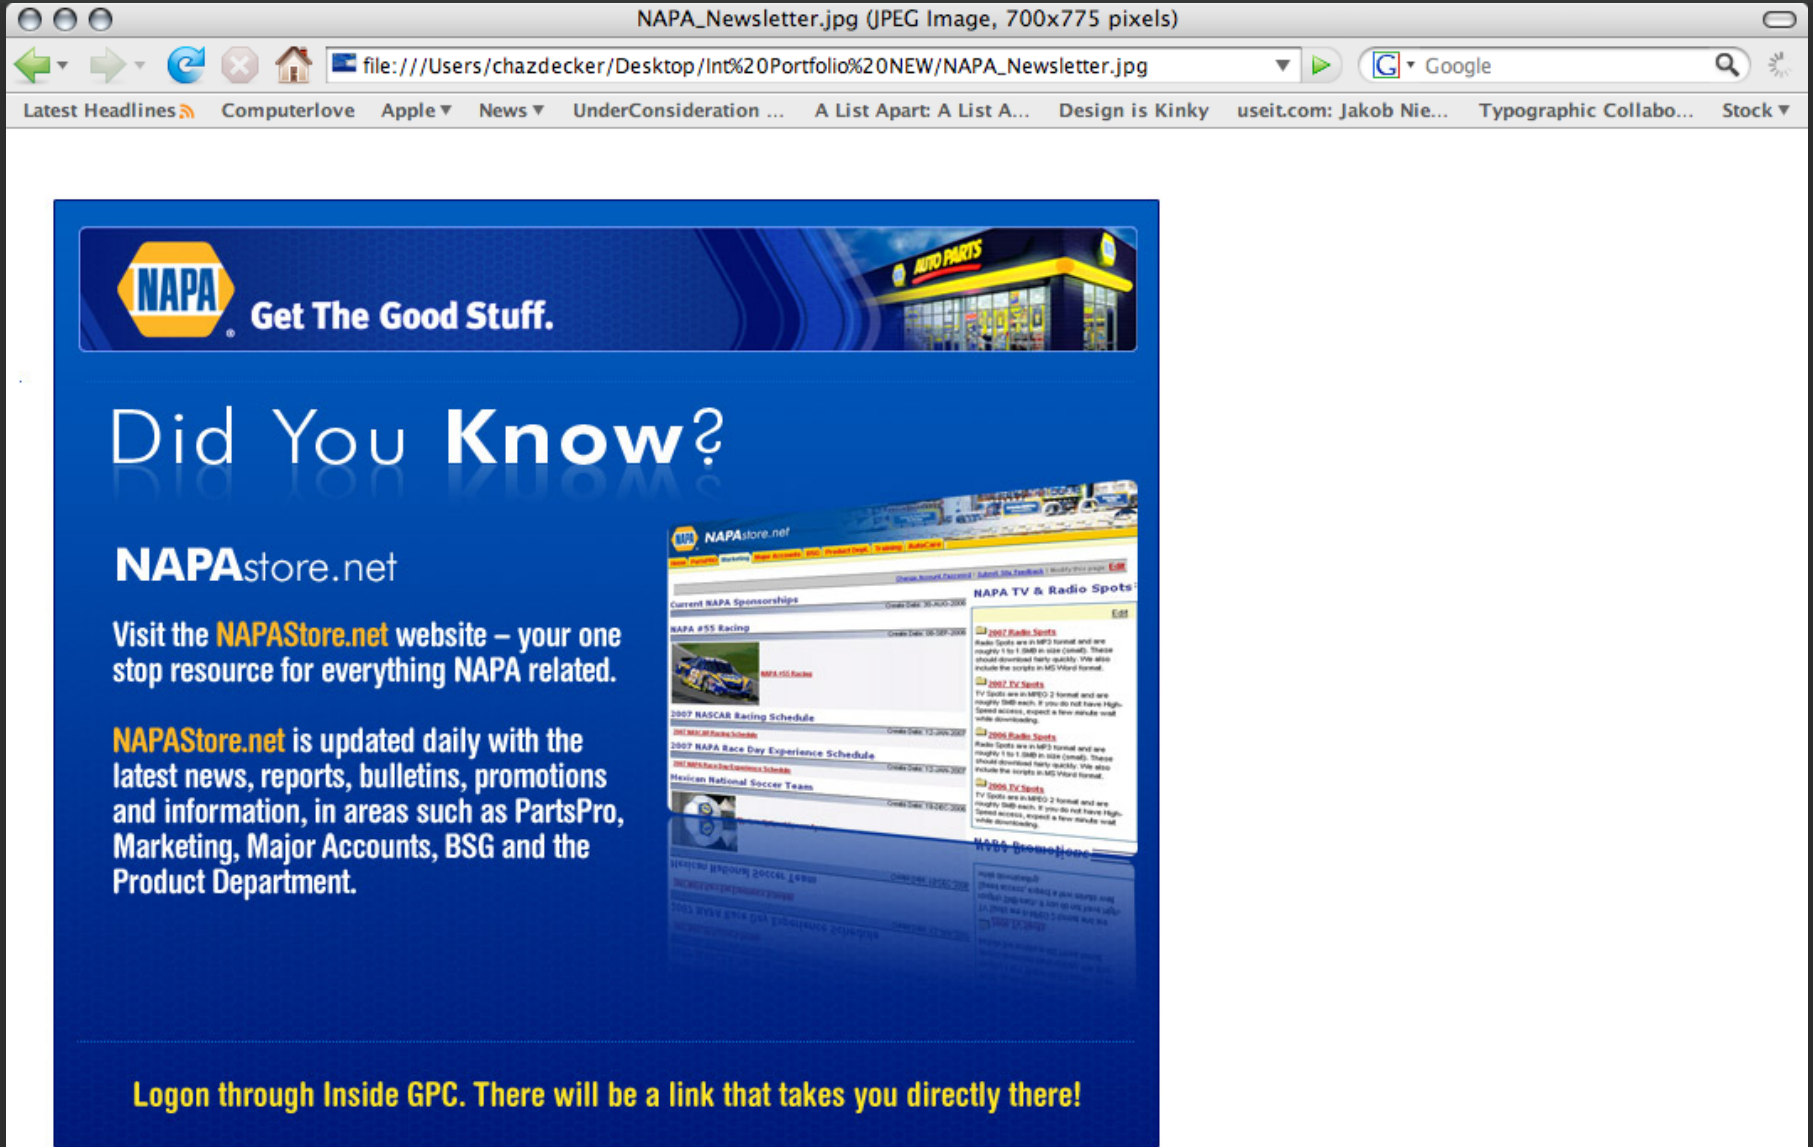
NAPA_Newsletter.jpg (JPEG Image, 700x775 pixels)

file:///Users/chazdecker/Desktop/Int%20Portfolio%20NEW/NAPA_Newsletter.jpg

Google

Latest Headlines Computerlove Apple News UnderConsideration ... A List Apart: A List A... Design is Kinky useit.com: Jakob Nie... Typographic Collabo... Stock

NAPA

Get The Good Stuff.

AUTO PARTS

Did You Know?

NAPAstore.net

Visit the NAPAStore.net website – your one stop resource for everything NAPA related.

NAPAStore.net is updated daily with the latest news, reports, bulletins, promotions and information, in areas such as PartsPro, Marketing, Major Accounts, BSG and the Product Department.

NAPAstore.net

Current NAPA Sponsorships

NAPA #55 Racing

2007 NASCAR Racing Schedule

2007 NAPA Race Day Experience Schedule

Mexican National Soccer Team

NAPA TV & Radio Spots

2007 Radio Spots

2007 TV Spots

2006 Radio Spots

2006 TV Spots

NAPA Promotions

Logon through Inside GPC. There will be a link that takes you directly there!